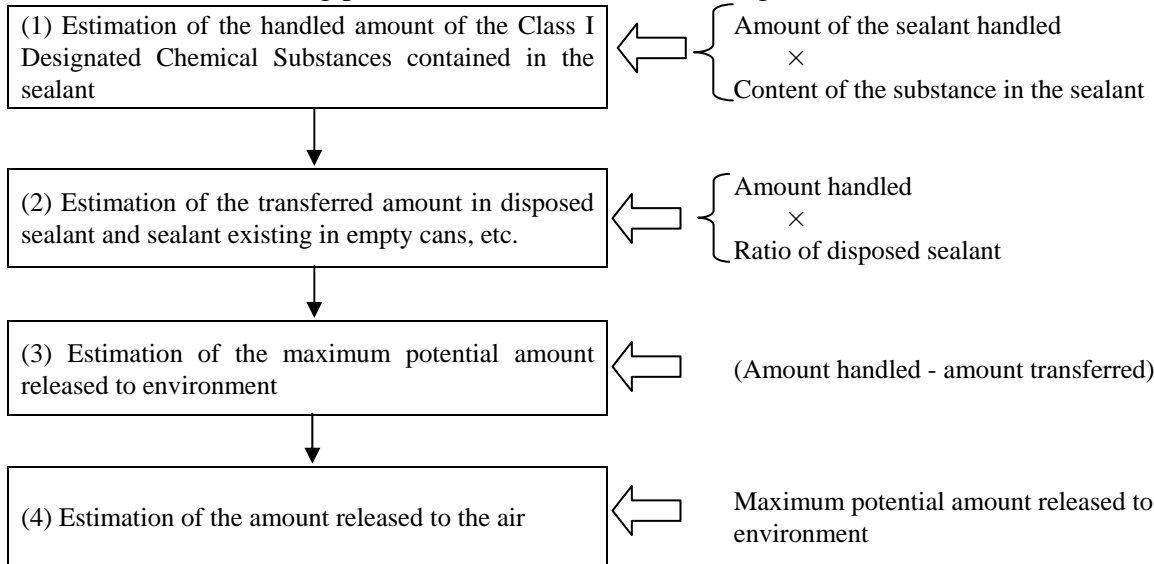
(1) Estimation of the handled amount of the Class I Designated Chemical Substances contained in the sealant

Amount of the sealant handled
×
Content of the substance in the sealant

(2) Estimation of the transferred amount in disposed sealant and sealant existing in empty cans, etc.

Amount handled
×
Ratio of disposed sealant

(3) Estimation of the maximum potential amount released to environment

(Amount handled - amount transferred)

(4) Estimation of the amount released to the air

Maximum potential amount released to environment